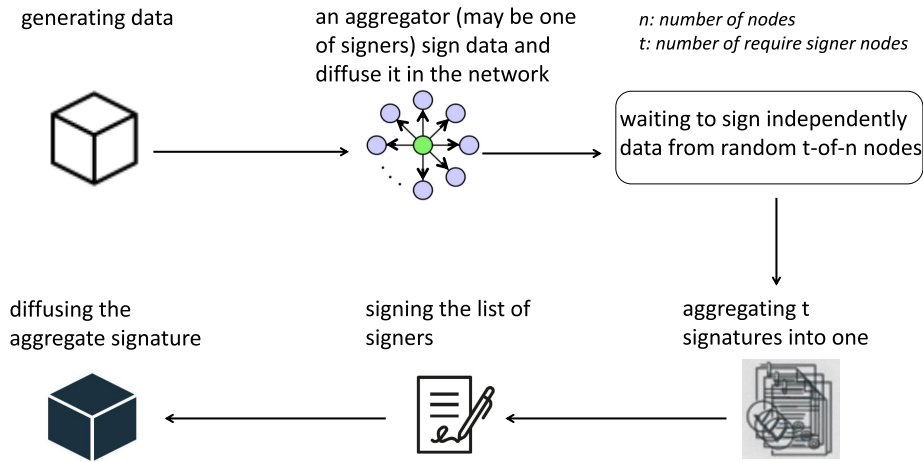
generating data

an aggregator (may be one of signers) sign data and diffuse it in the network

n: number of nodes
t: number of require signer nodes

waiting to sign independently data from random t-of-n nodes

aggregating t signatures into one

signing the list of signers

diffusing the aggregate signature